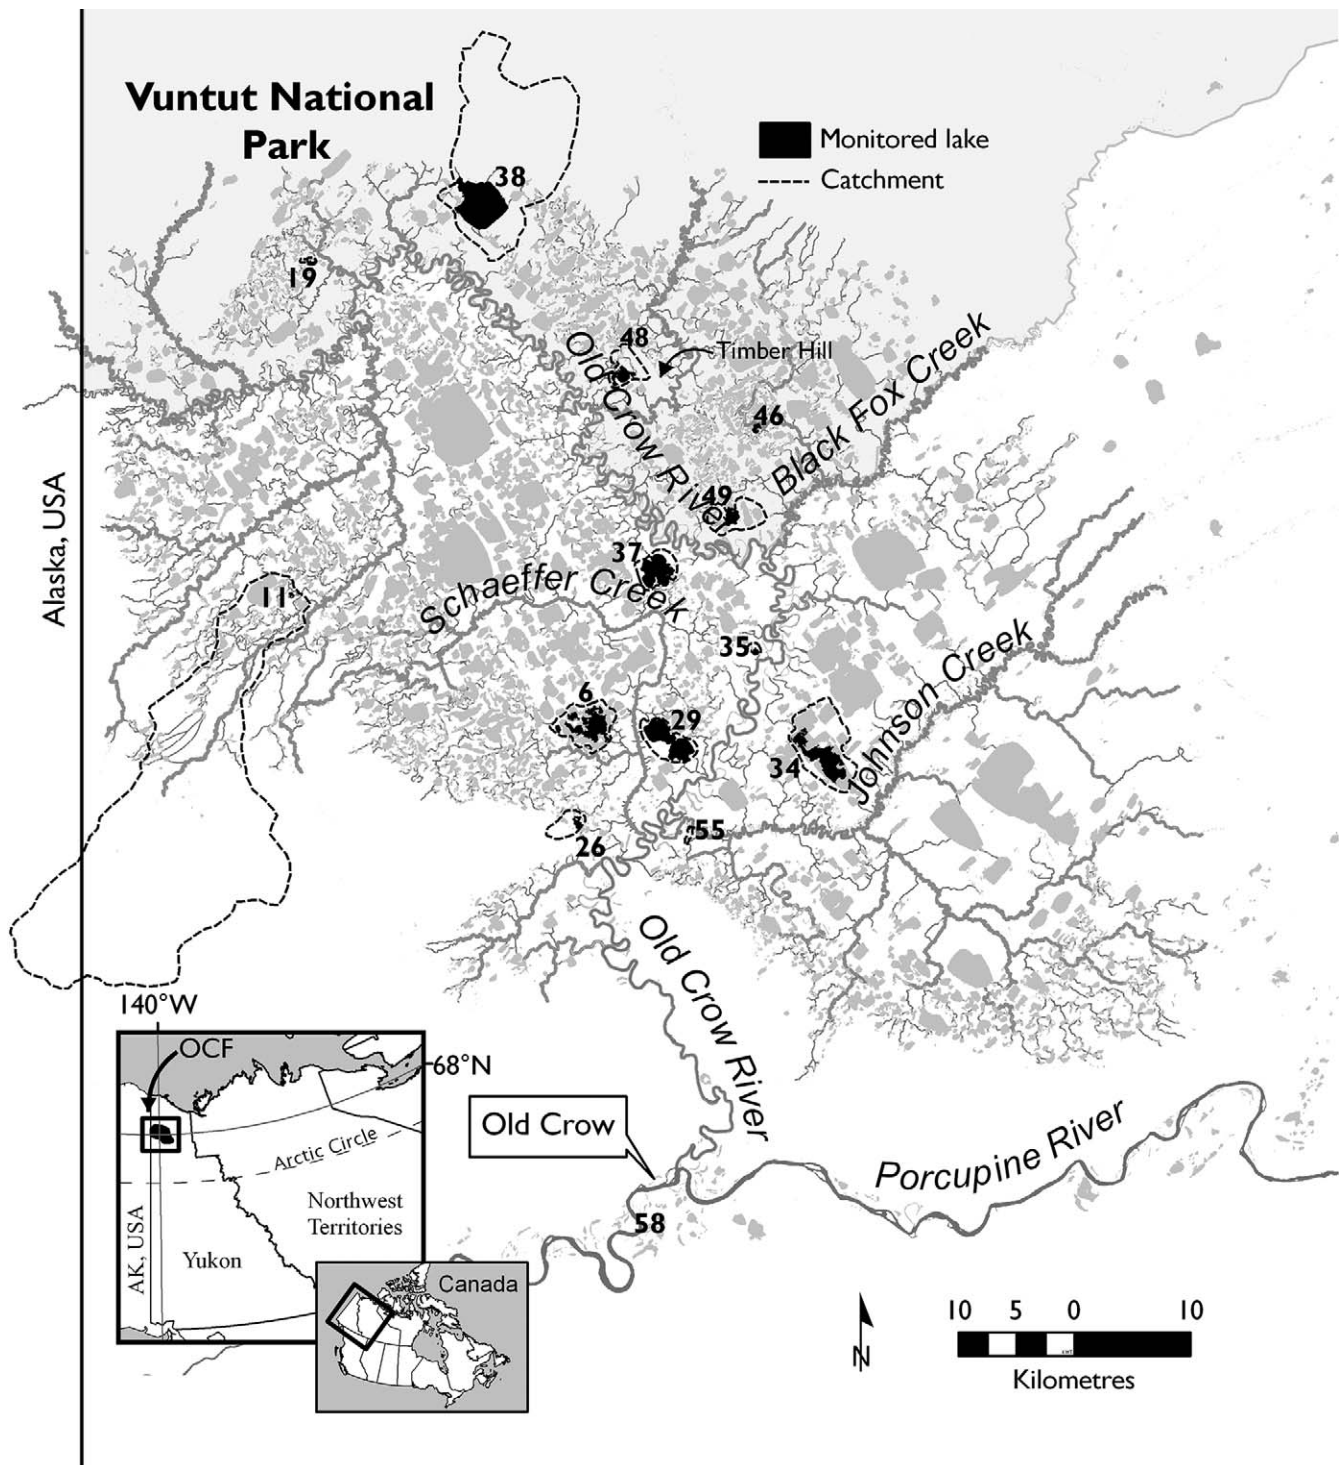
Vuntut National Park

Monitored lake
Catchment

38
19
48
Timber Hill
Old Crow River
Black Fox Creek
46
49
37
Alaska, USA
11
Schaeffer Creek
35
Johnson Creek
6
29
34
26
55
Old Crow River

140°W
OCF
68°N
Arctic Circle
Northwest Territories
AK, USA
Yukon
Canada

Old Crow
Porcupine River
58

N
10 5 0 10
Kilometres